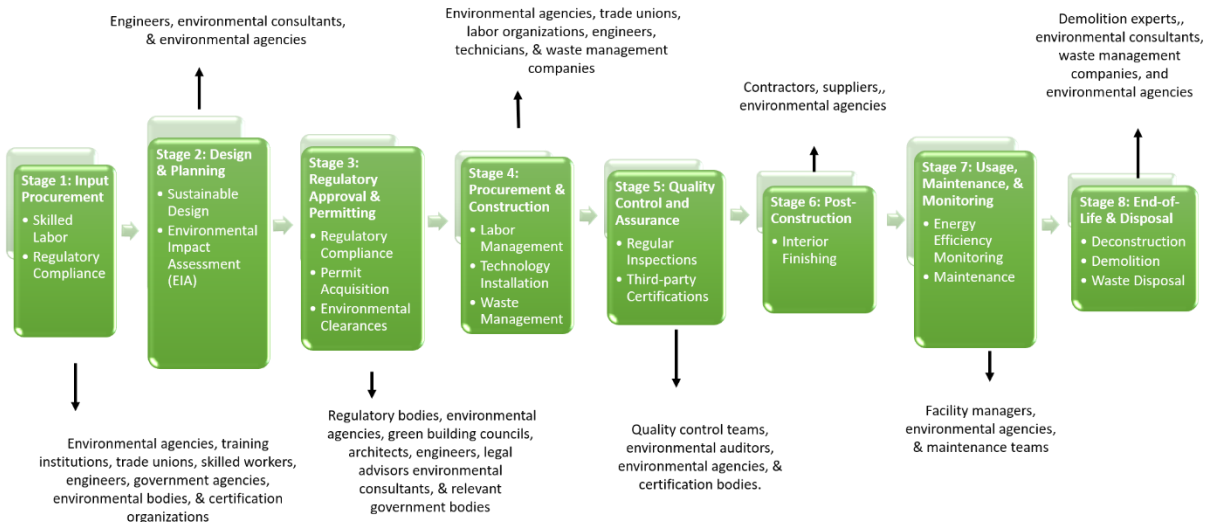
Engineers, environmental consultants, & environmental agencies

Environmental agencies, trade unions, labor organizations, engineers, technicians, & waste management companies

Contractors, suppliers,, environmental agencies

Demolition experts,, environmental consultants, waste management companies, and environmental agencies

Stage 1: Input Procurement
• Skilled Labor
• Regulatory Compliance

Stage 2: Design & Planning
• Sustainable Design
• Environmental Impact Assessment (EIA)

Stage 3: Regulatory Approval & Permitting
• Regulatory Compliance
• Permit Acquisition
• Environmental Clearances

Stage 4: Procurement & Construction
• Labor Management
• Technology Installation
• Waste Management

Stage 5: Quality Control and Assurance
• Regular Inspections
• Third-party Certifications

Stage 6: Post-Construction
• Interior Finishing

Stage 7: Usage, Maintenance, & Monitoring
• Energy Efficiency Monitoring
• Maintenance

Stage 8: End-of-Life & Disposal
• Deconstruction
• Demolition
• Waste Disposal

Environmental agencies, training institutions, trade unions, skilled workers, engineers, government agencies, environmental bodies, & certification organizations

Regulatory bodies, environmental agencies, green building councils, architects, engineers, legal advisors environmental consultants, & relevant government bodies

Quality control teams, environmental auditors, environmental agencies, & certification bodies.

Facility managers, environmental agencies, & maintenance teams